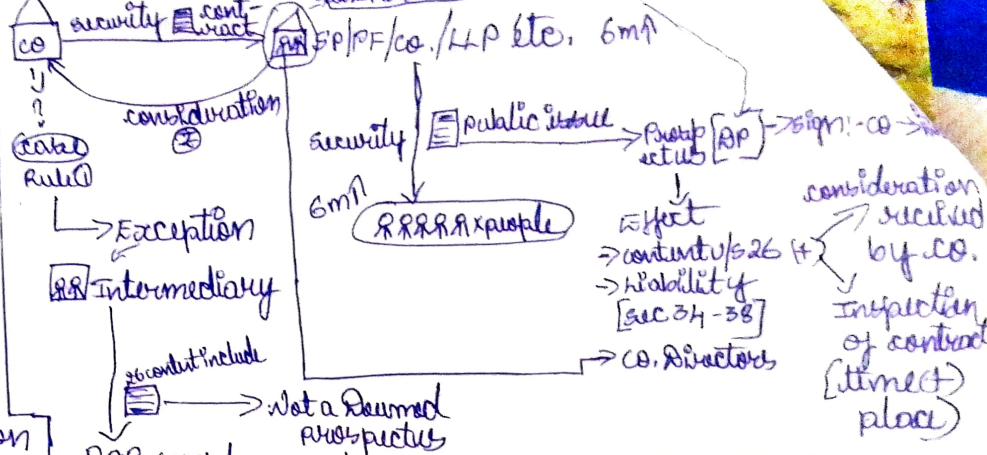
co
security contract
SP/PF/co./LLP etc. 6m
!
?
consideration
₹
Take Rule
security
public issue
Prospectus DP
sign: - co
6m
people
Exception
Intermediary
Effect
content u/s 26 (+)
liability [sec 34-38]
consideration received by co.
Inspection of contract (time + place)
co. Directors
26 content include
Not a Deemed Prospectus
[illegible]